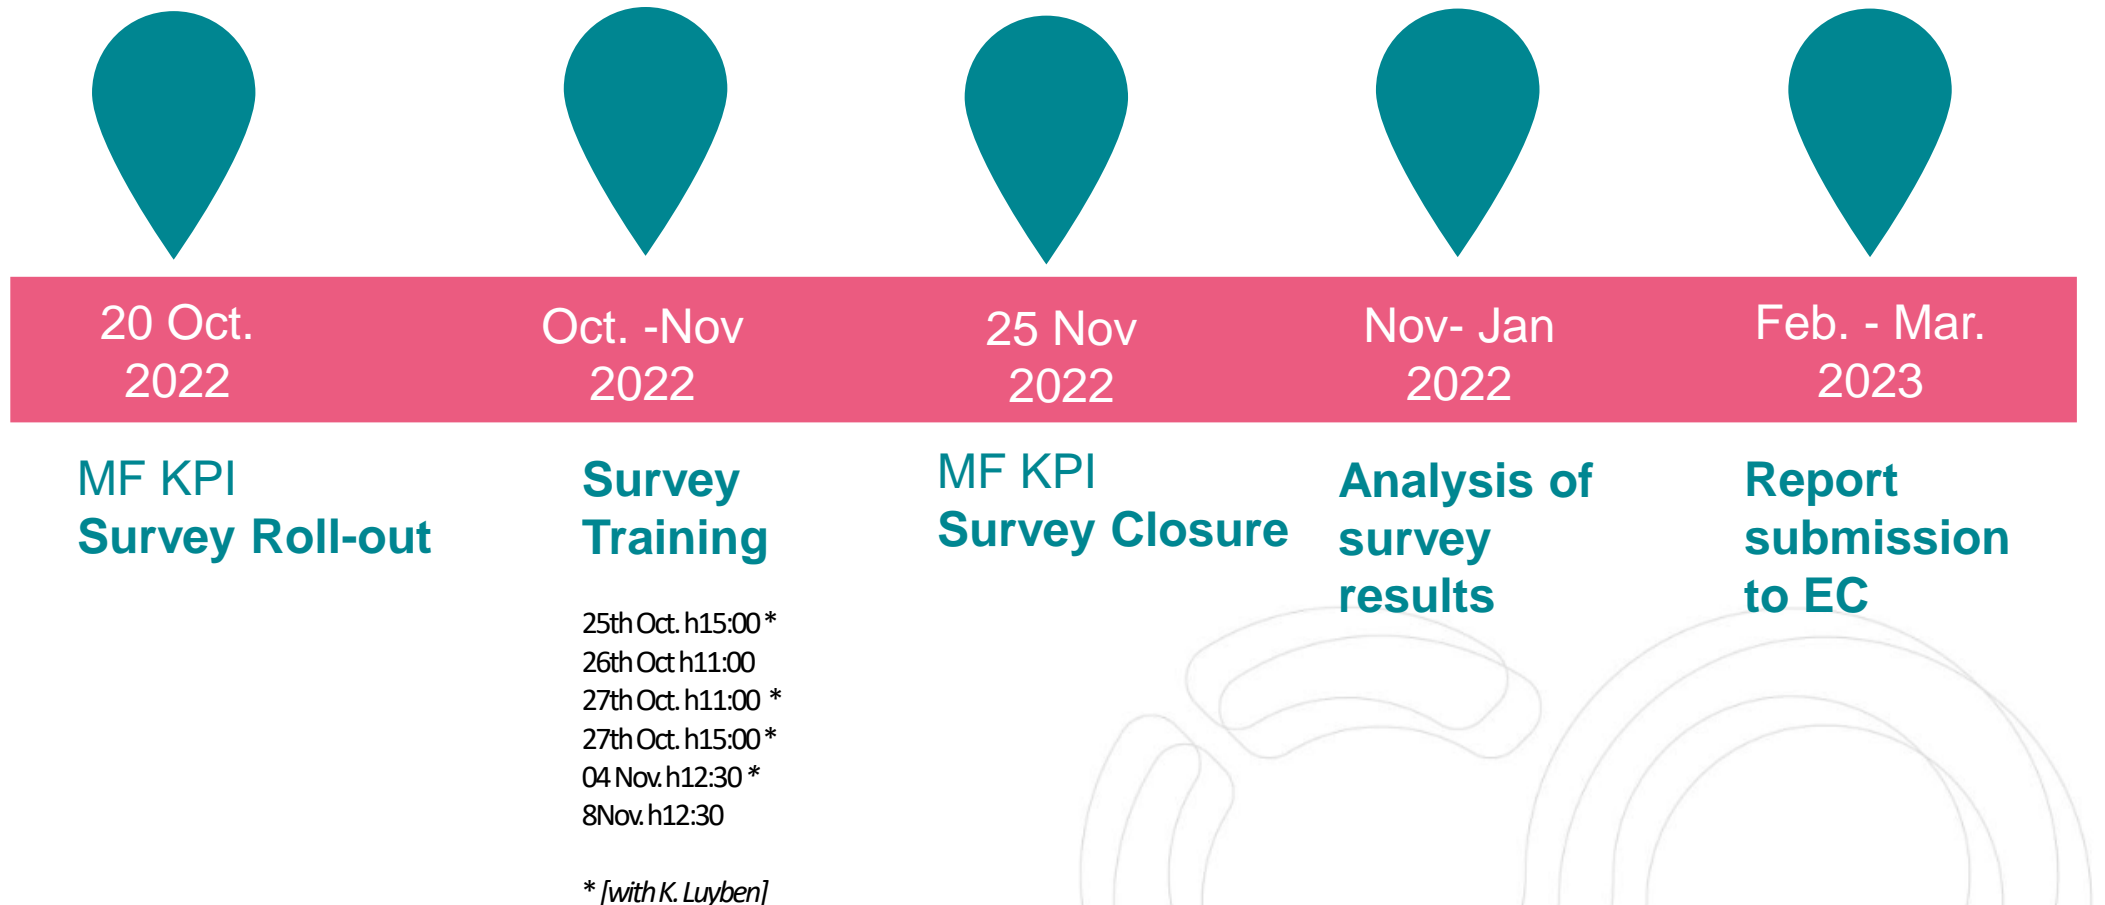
20 Oct. 2022

Oct. -Nov 2022

25 Nov 2022

Nov- Jan 2022

Feb. - Mar. 2023

MF KPI
Survey Roll-out

Survey Training

25th Oct. h15:00 *
26th Oct h11:00
27th Oct. h11:00 *
27th Oct. h15:00 *
04 Nov. h12:30 *
8Nov. h12:30

* [with K. Luyben]

MF KPI
Survey Closure

Analysis of survey results

Report submission to EC